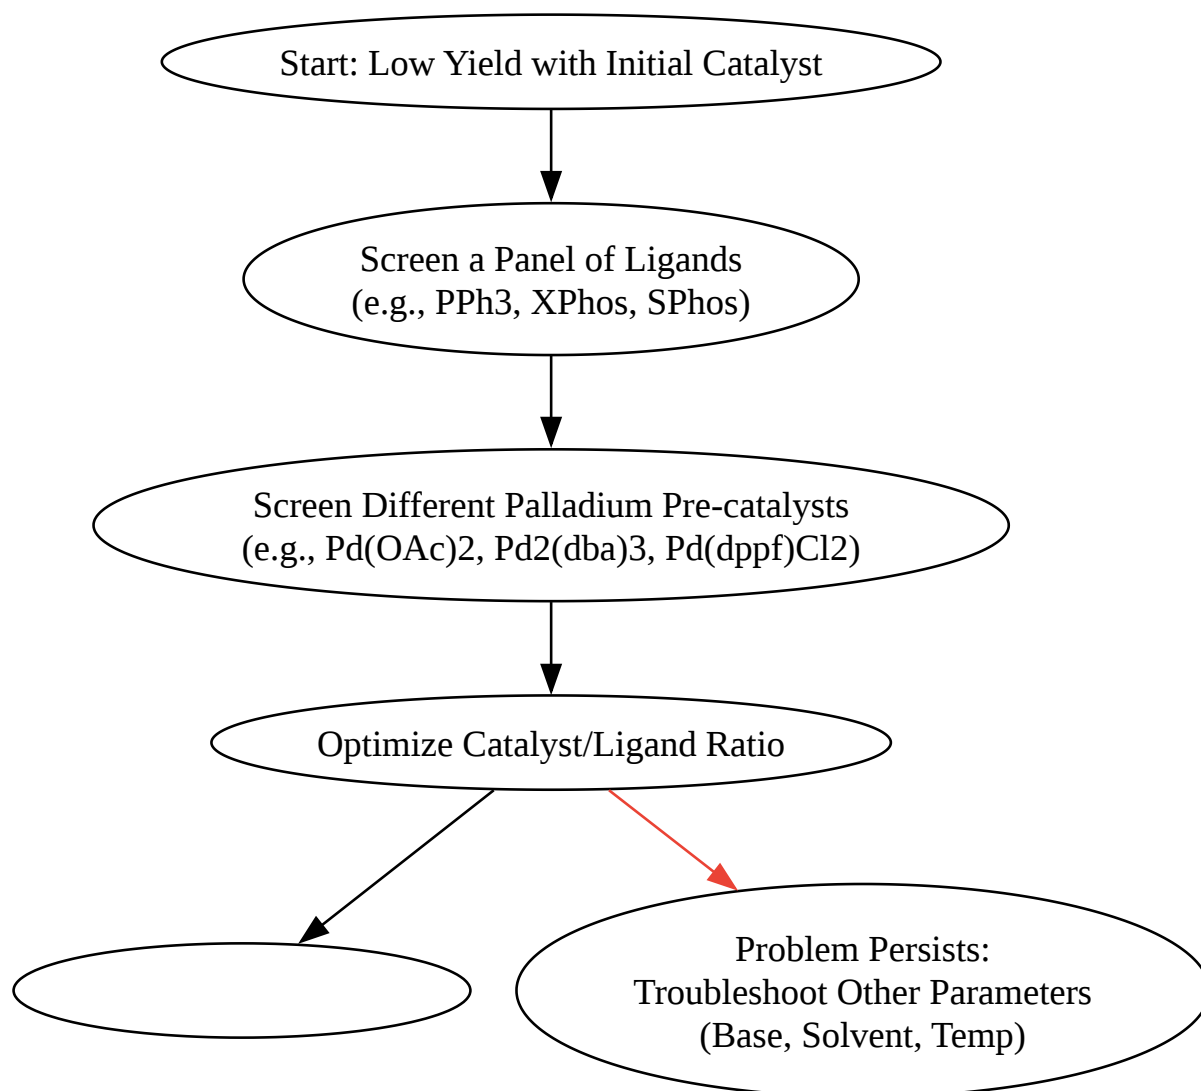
Start: Low Yield with Initial Catalyst

Screen a Panel of Ligands
(e.g., PPh3, XPhos, SPhos)

Screen Different Palladium Pre-catalysts
(e.g., Pd(OAc)2, Pd2(dba)3, Pd(dppf)Cl2)

Optimize Catalyst/Ligand Ratio

Problem Persists:
Troubleshoot Other Parameters
(Base, Solvent, Temp)